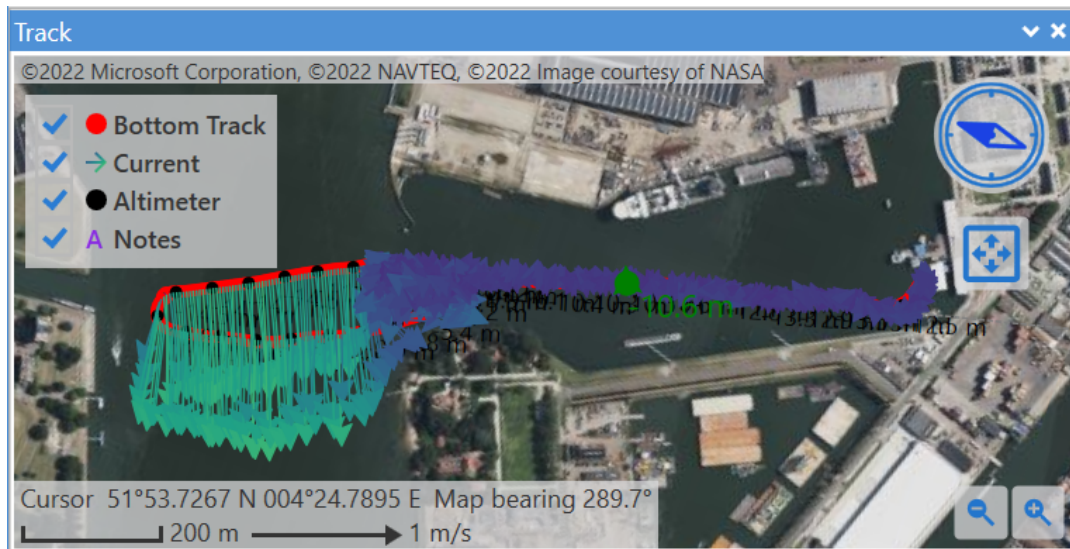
Track

©2022 Microsoft Corporation, ©2022 NAVTEQ, ©2022 Image courtesy of NASA

Bottom Track
Current
Altimeter
A Notes

2 m
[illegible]
10.6 m
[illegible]
8.4 m

Cursor 51°53.7267 N 004°24.7895 E Map bearing 289.7°
200 m
1 m/s